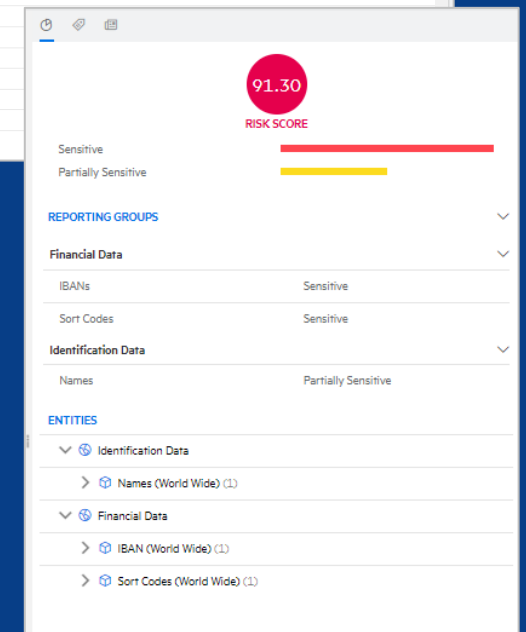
91.30
RISK SCORE

Sensitive
Partially Sensitive

REPORTING GROUPS

Financial Data

| IBANs | Sensitive |
|---|---|
| Sort Codes | Sensitive |

Identification Data

| Names | Partially Sensitive |
|---|---|

ENTITIES

Identification Data
Names (World Wide) (1)
Financial Data
IBAN (World Wide) (1)
Sort Codes (World Wide) (1)